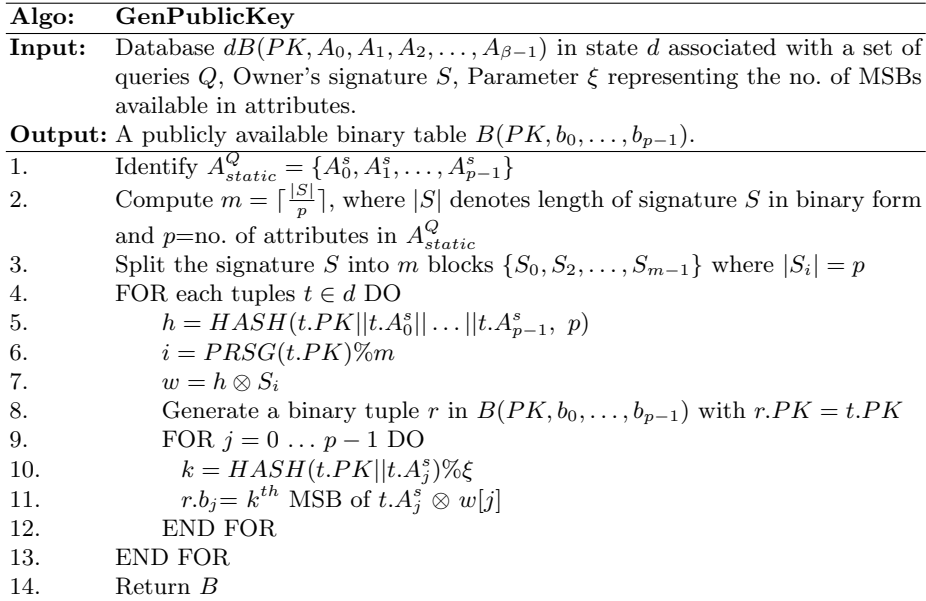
**Algo:** **GenPublicKey**

**Input:** Database $dB(PK, A_0, A_1, A_2, \ldots, A_{\beta-1})$ in state $d$ associated with a set of queries $Q$, Owner's signature $S$, Parameter $\xi$ representing the no. of MSBs available in attributes.

**Output:** A publicly available binary table $B(PK, b_0, \ldots, b_{p-1})$.

1. Identify $A^Q_{static} = \{A^s_0, A^s_1, \ldots, A^s_{p-1}\}$
2. Compute $m = \lceil \frac{|S|}{p} \rceil$, where $|S|$ denotes length of signature $S$ in binary form and $p$=no. of attributes in $A^Q_{static}$
3. Split the signature $S$ into $m$ blocks $\{S_0, S_2, \ldots, S_{m-1}\}$ where $|S_i| = p$
4. FOR each tuples $t \in d$ DO
5. $h = HASH(t.PK||t.A^s_0|| \ldots ||t.A^s_{p-1},\ p)$
6. $i = PRSG(t.PK)\%m$
7. $w = h \otimes S_i$
8. Generate a binary tuple $r$ in $B(PK, b_0, \ldots, b_{p-1})$ with $r.PK = t.PK$
9. FOR $j = 0 \ldots p-1$ DO
10. $k = HASH(t.PK||t.A^s_j)\%\xi$
11. $r.b_j$= $k^{th}$ MSB of $t.A^s_j \otimes w[j]$
12. END FOR
13. END FOR
14. Return $B$